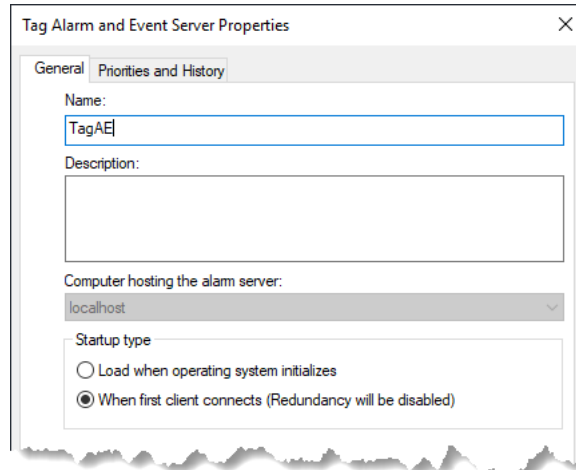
Tag Alarm and Event Server Properties

X

General
Priorities and History

Name:
TagAE

Description:

Computer hosting the alarm server:
localhost

Startup type
Load when operating system initializes
When first client connects (Redundancy will be disabled)